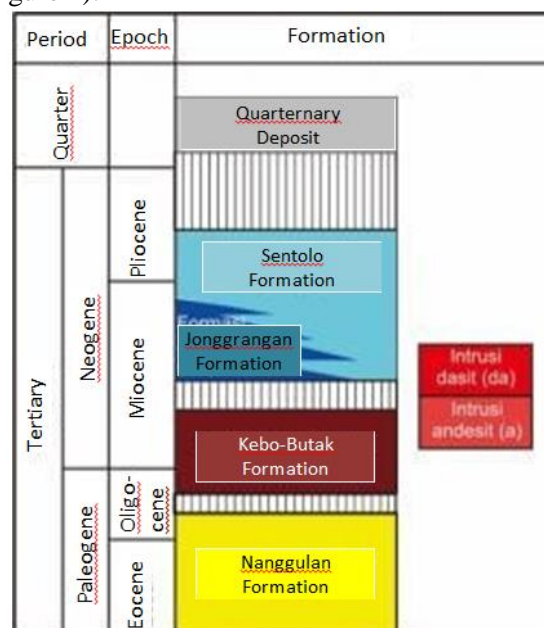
| Period | | Epoch | Formation |
|---|---|---|---|
| Quarter | | | Quarternary Deposit |
| Tertiary | Neogene | Pliocene | Sentolo Formation |
| | | Miocene | Jonggrangan Formation |
| | | | Kebo-Butak Formation |
| | Paleogene | Oligo-cene | |
| | | Eocene | Nanggulan Formation |

Intrusi dasit (da)

Intrusi andesit (a)